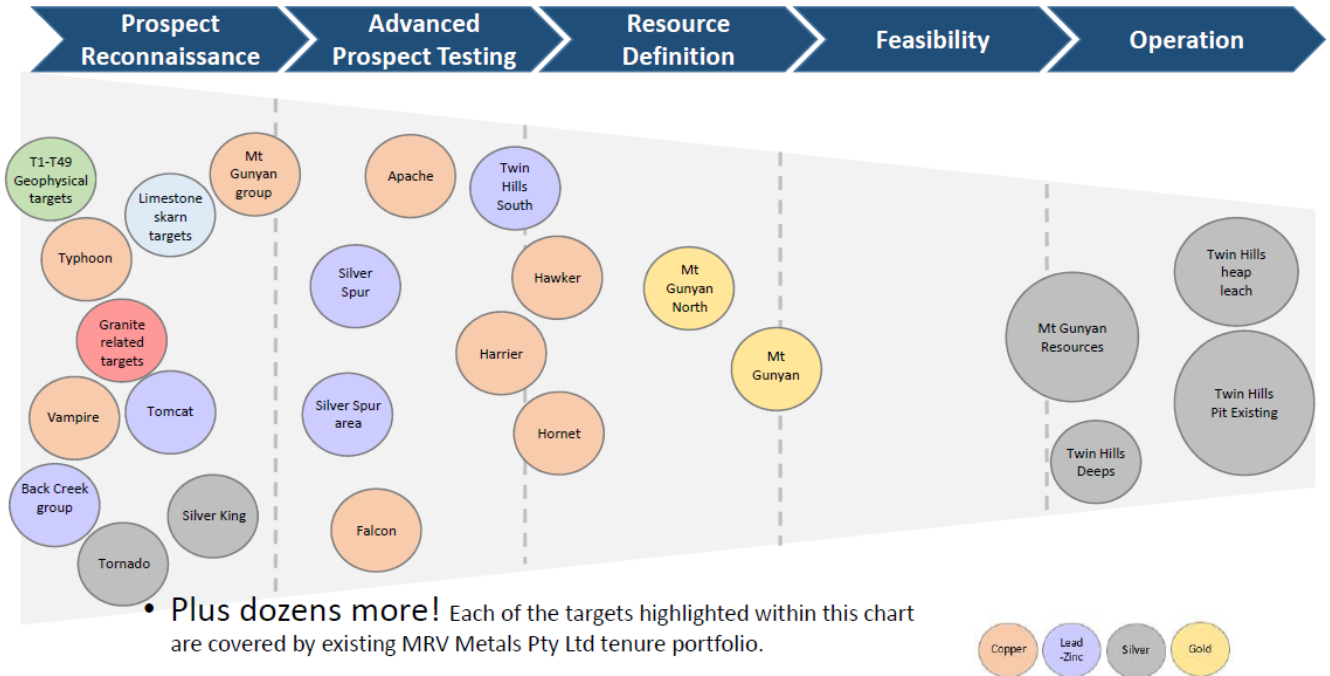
Prospect Reconnaissance

Advanced Prospect Testing

Resource Definition

Feasibility

Operation

T1-T49 Geophysical targets

Limestone skarn targets

Mt Gunyan group

Typhoon

Granite related targets

Vampire

Tomcat

Back Creek group

Silver King

Tornado

Apache

Silver Spur

Silver Spur area

Falcon

Twin Hills South

Hawker

Harrier

Hornet

Mt Gunyan North

Mt Gunyan

Mt Gunyan Resources

Twin Hills Deeps

Twin Hills heap leach

Twin Hills Pit Existing

• Plus dozens more! Each of the targets highlighted within this chart are covered by existing MRV Metals Pty Ltd tenure portfolio.

Copper

Lead -Zinc

Silver

Gold